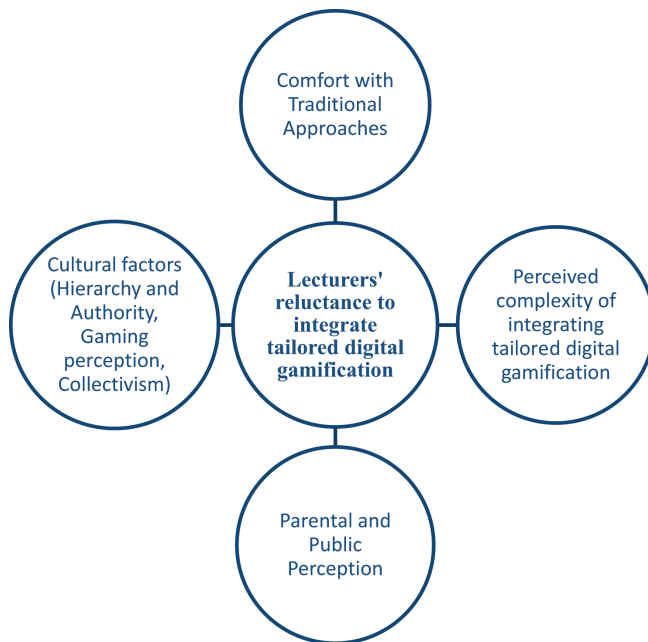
Comfort with Traditional Approaches

Cultural factors (Hierarchy and Authority, Gaming perception, Collectivism)

Lecturers' reluctance to integrate tailored digital gamification

Perceived complexity of integrating tailored digital gamification

Parental and Public Perception